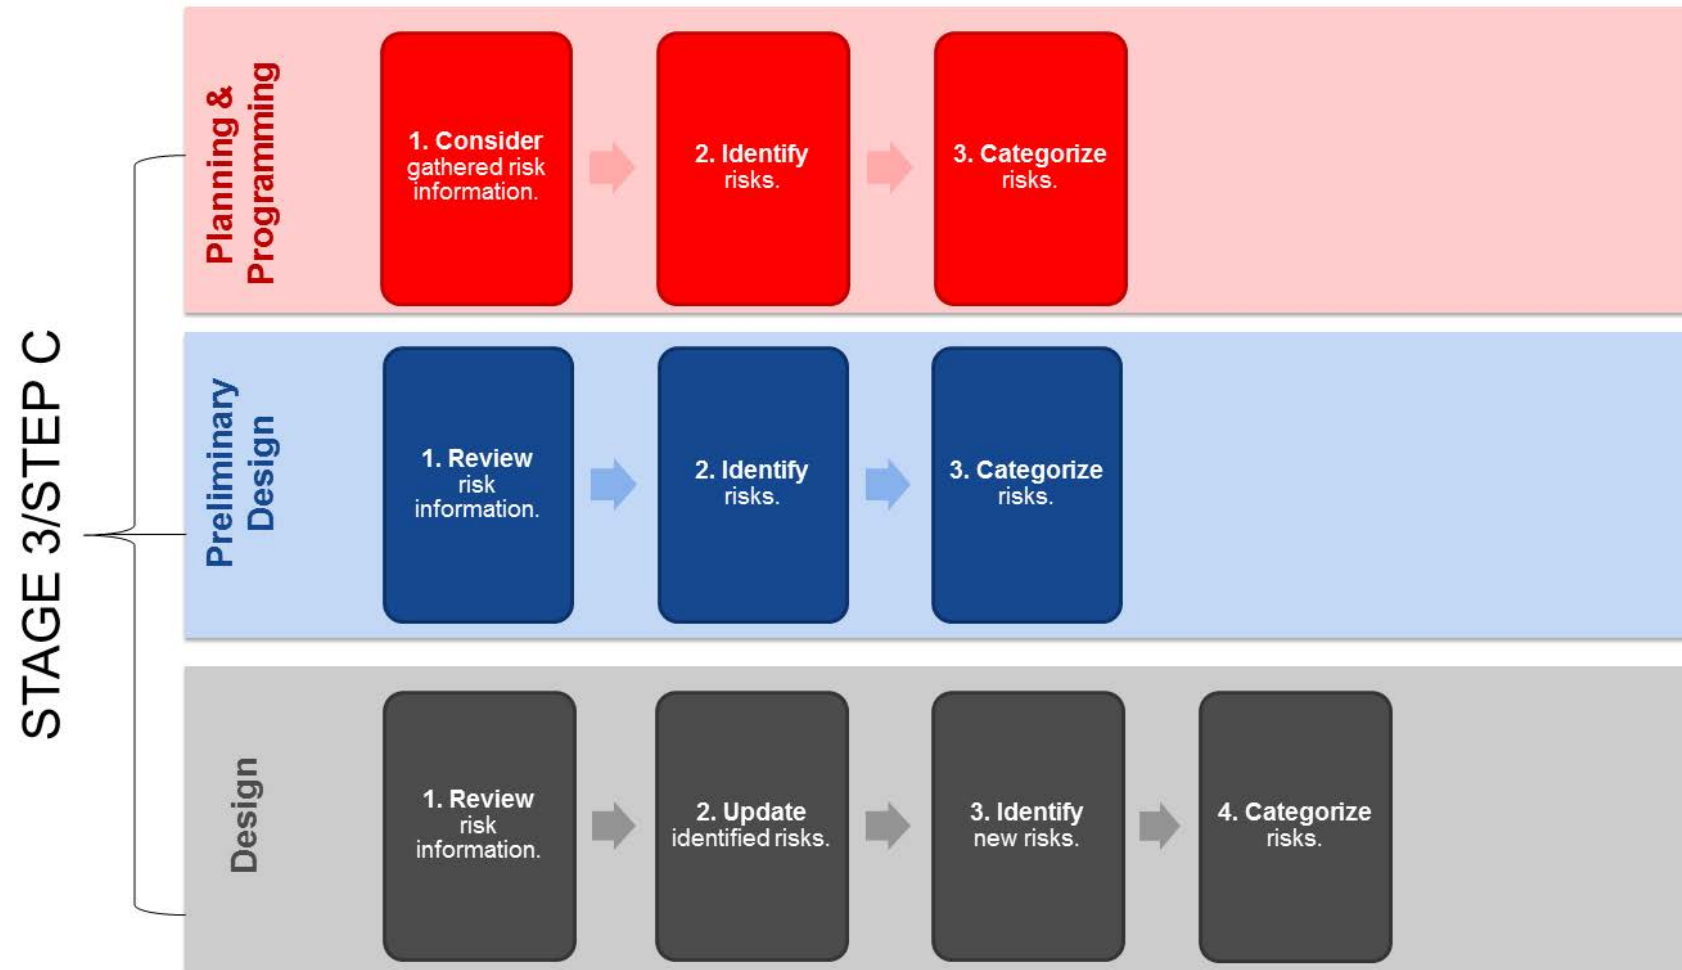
STAGE 3/STEP C

Planning & Programming

1. Consider gathered risk information.

2. Identify risks.

3. Categorize risks.

Preliminary Design

1. Review risk information.

2. Identify risks.

3. Categorize risks.

Design

1. Review risk information.

2. Update identified risks.

3. Identify new risks.

4. Categorize risks.